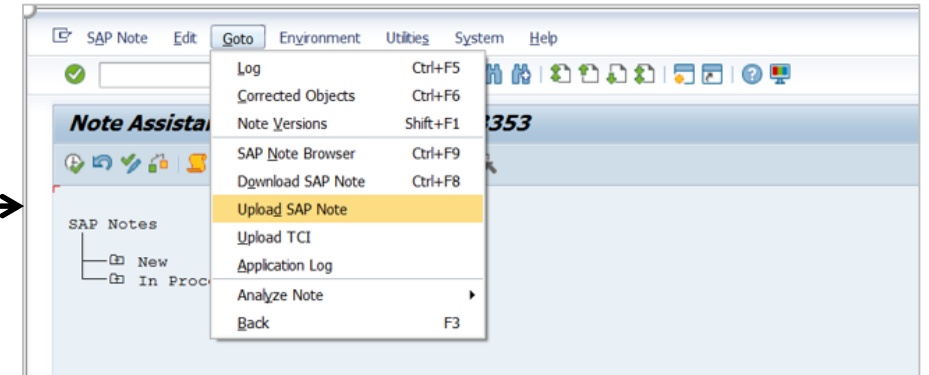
SAP Note Edit Goto Environment Utilities System Help

Log Ctrl+F5
Corrected Objects Ctrl+F6
Note Versions Shift+F1
SAP Note Browser Ctrl+F9
Download SAP Note Ctrl+F8
Upload SAP Note
Upload TCI
Application Log
Analyze Note
Back F3

Note Assista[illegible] 2353

SAP Notes
New
In Proc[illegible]